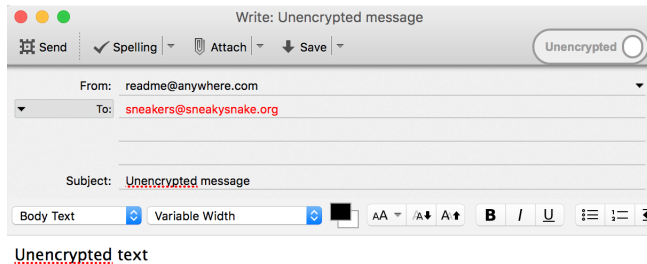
Write: Unencrypted message

Send Spelling Attach Save Unencrypted

From: readme@anywhere.com

To: sneakers@sneakysnake.org

Subject: Unencrypted message

Body Text Variable Width AA B I U

Unencrypted text